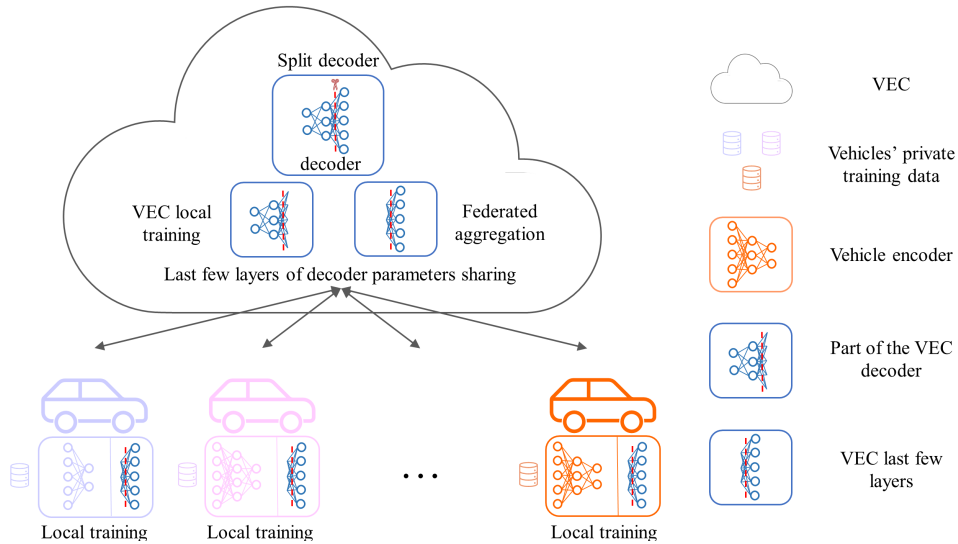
Split decoder

decoder

VEC local training

Federated aggregation

Last few layers of decoder parameters sharing

Local training

Local training

...

Local training

VEC

Vehicles' private training data

Vehicle encoder

Part of the VEC decoder

VEC last few layers